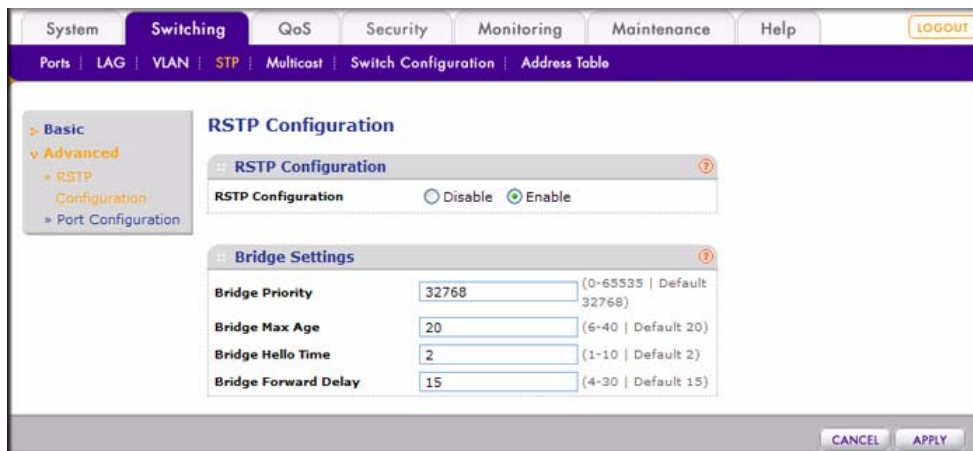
System | Switching | QoS | Security | Monitoring | Maintenance | Help | LOGOUT

Ports | LAG | VLAN | STP | Multicast | Switch Configuration | Address Table

› Basic
› Advanced
» RSTP Configuration
» Port Configuration

RSTP Configuration

RSTP Configuration

RSTP Configuration ○ Disable ◉ Enable

Bridge Settings

| | | |
|---|---|---|
| Bridge Priority | 32768 | (0-65535 \| Default 32768) |
| Bridge Max Age | 20 | (6-40 \| Default 20) |
| Bridge Hello Time | 2 | (1-10 \| Default 2) |
| Bridge Forward Delay | 15 | (4-30 \| Default 15) |

CANCEL APPLY